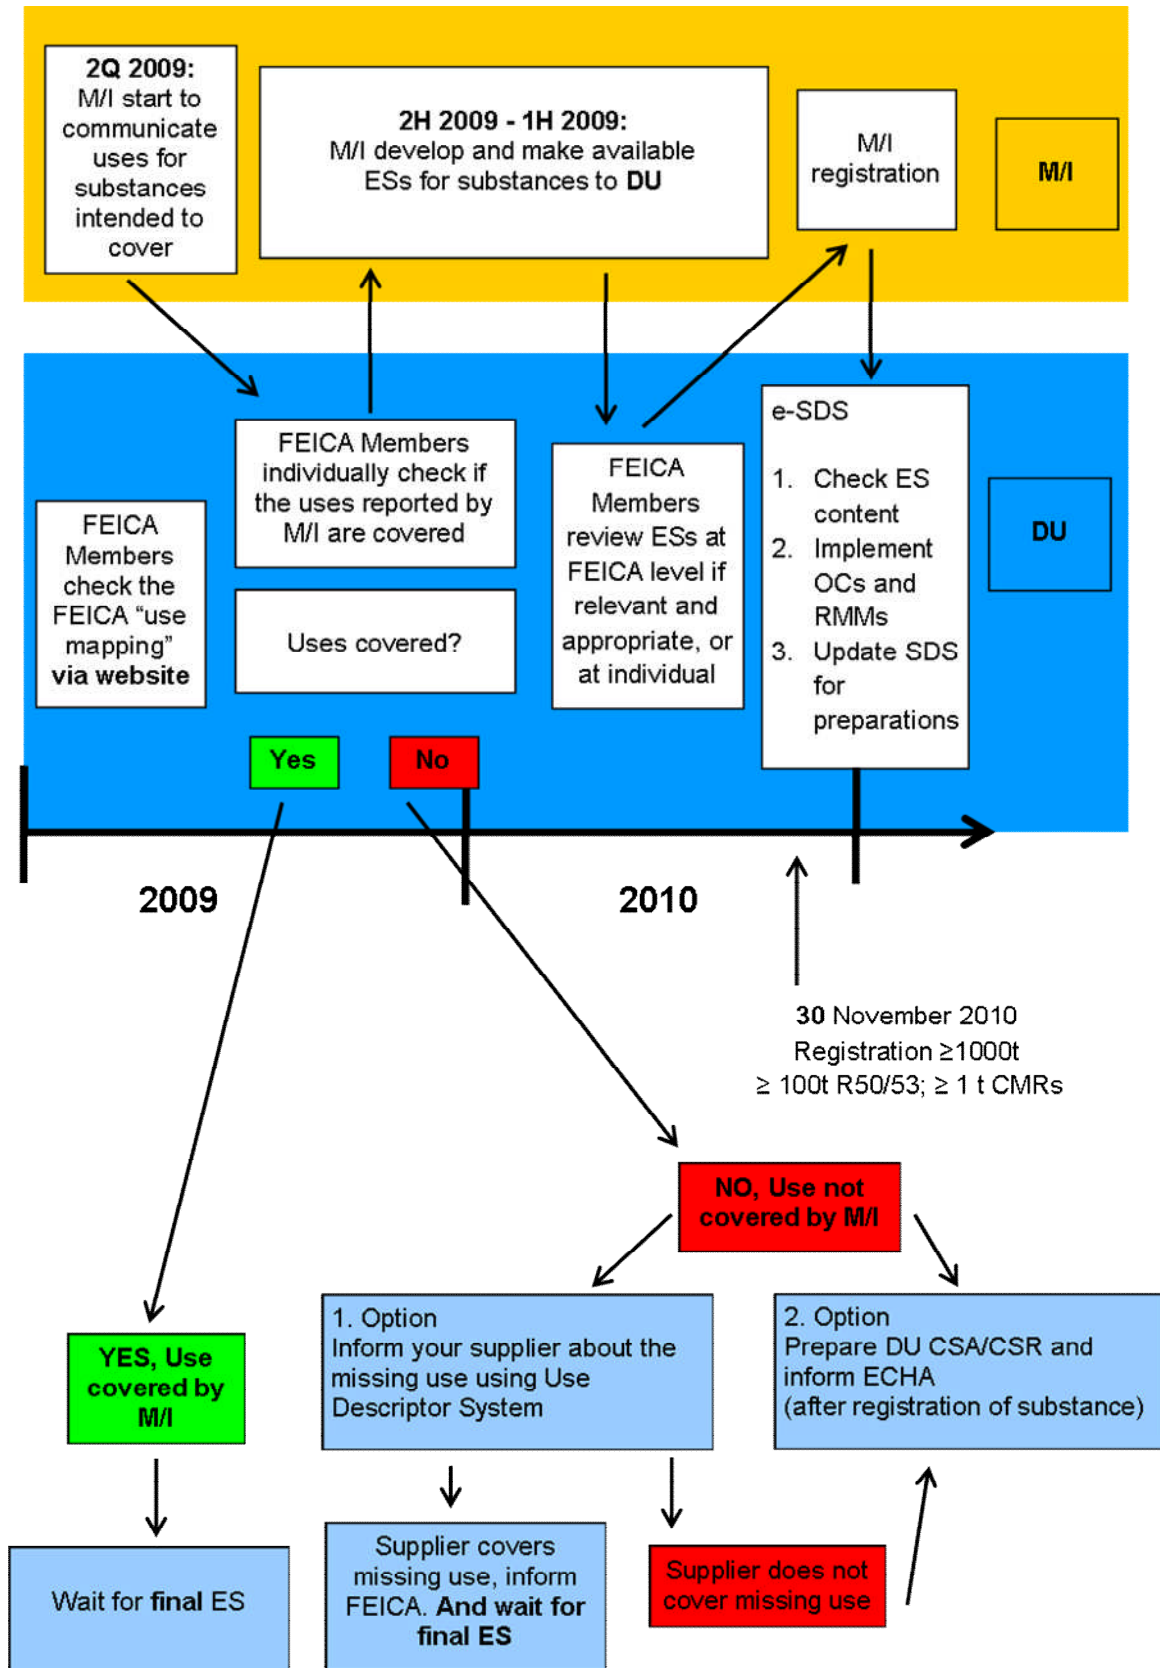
2Q 2009:
M/I start to communicate uses for substances intended to cover

2H 2009 - 1H 2009:
M/I develop and make available ESs for substances to DU

M/I registration

M/I

FEICA Members check the FEICA “use mapping” via website

FEICA Members individually check if the uses reported by M/I are covered

Uses covered?

FEICA Members review ESs at FEICA level if relevant and appropriate, or at individual

e-SDS

1. Check ES content
2. Implement OCs and RMMs
3. Update SDS for preparations

DU

Yes

No

2009

2010

30 November 2010
Registration ≥1000t
≥ 100t R50/53; ≥ 1 t CMRs

NO, Use not covered by M/I

YES, Use covered by M/I

1. Option
Inform your supplier about the missing use using Use Descriptor System

2. Option
Prepare DU CSA/CSR and inform ECHA
(after registration of substance)

Wait for final ES

Supplier covers missing use, inform FEICA. And wait for final ES

Supplier does not cover missing use